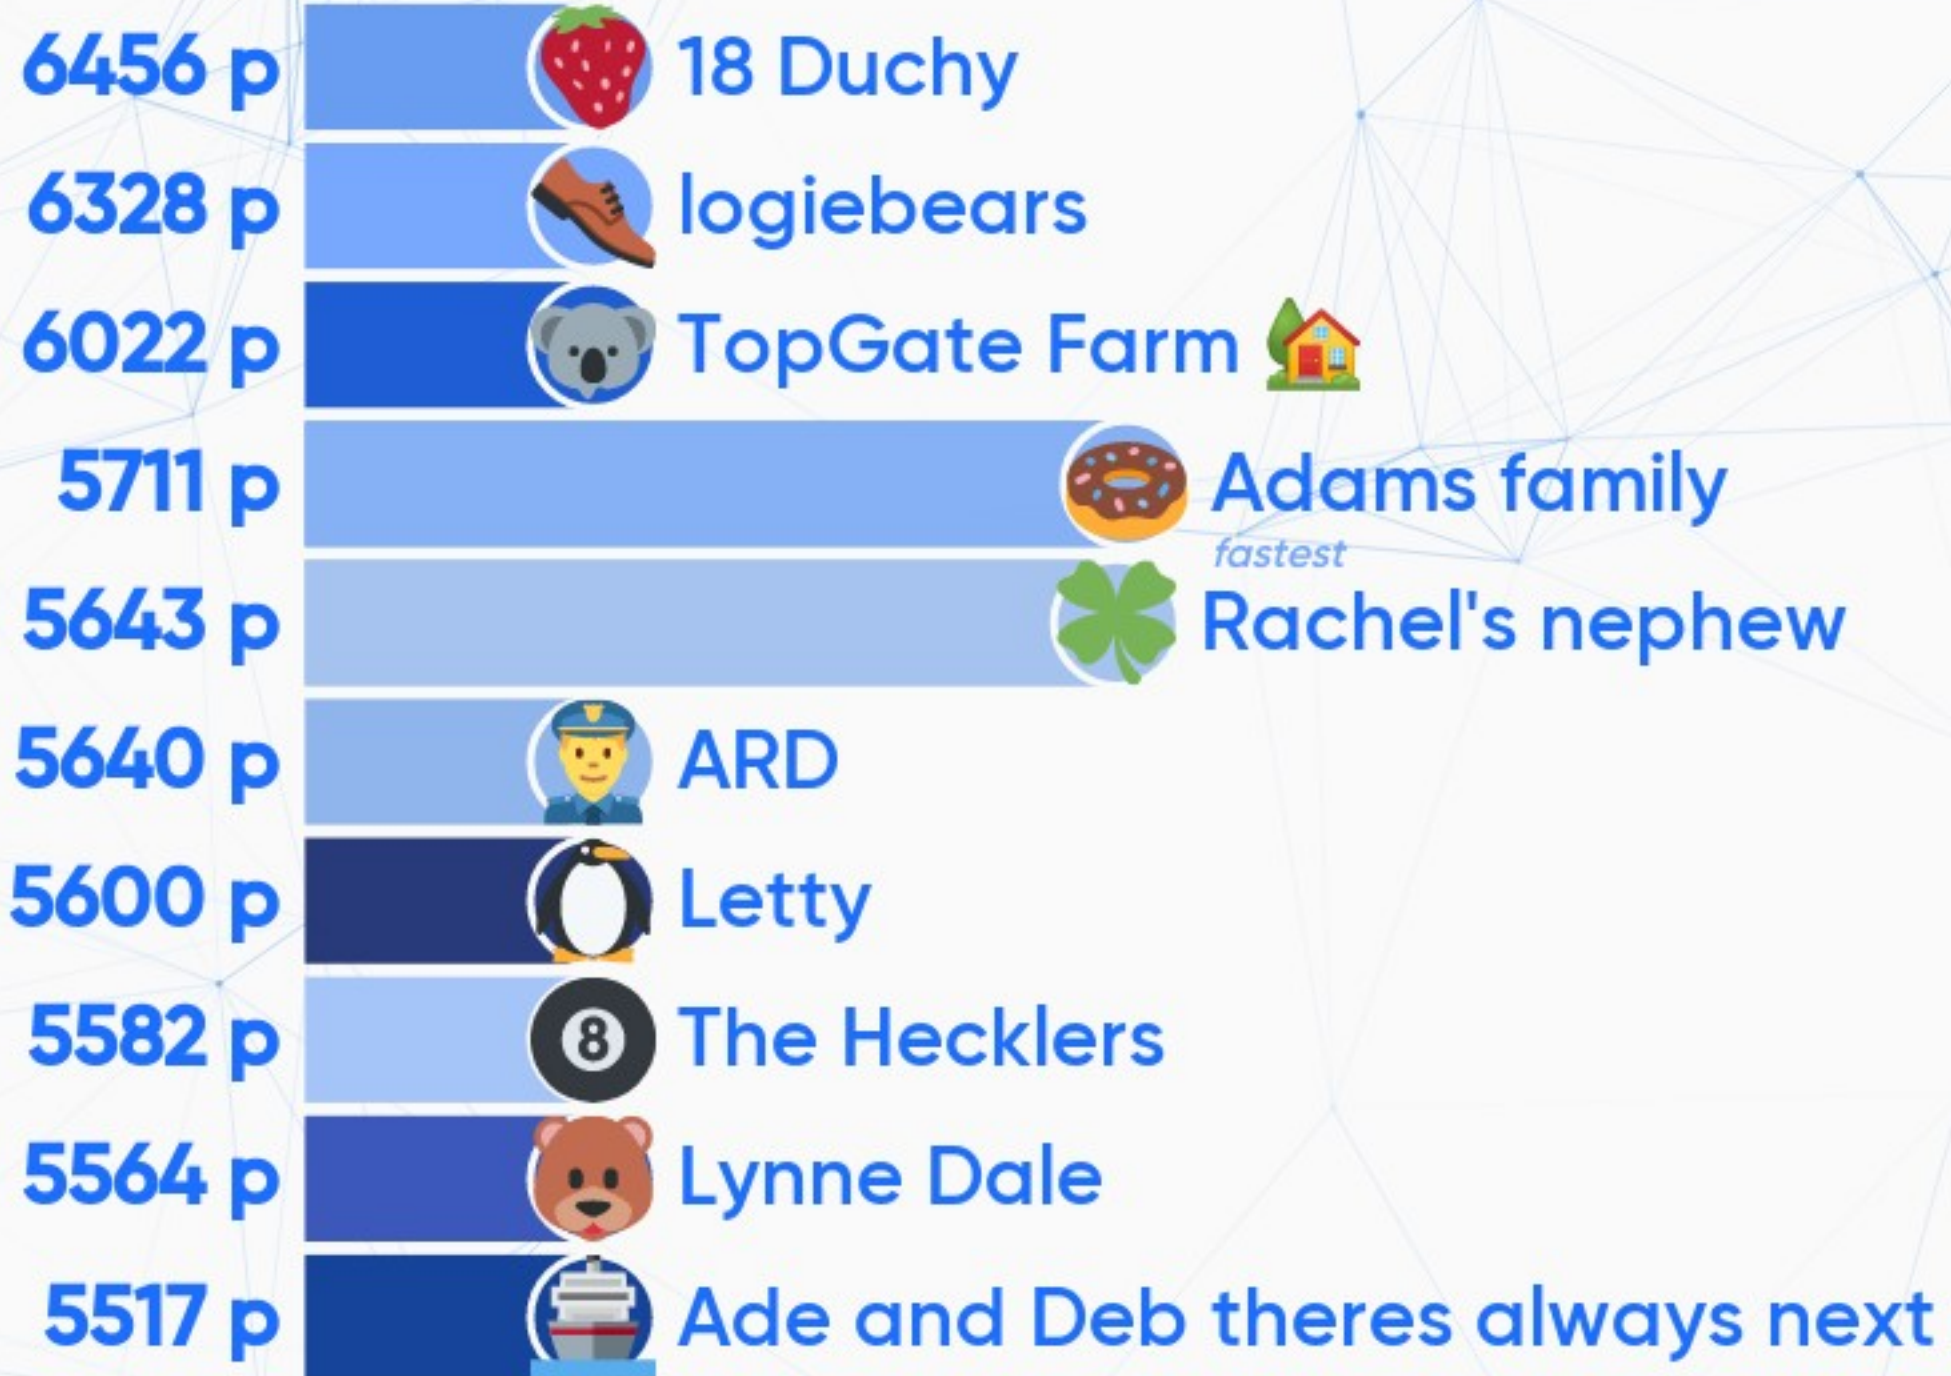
6456 p 18 Duchy
6328 p logiebears
6022 p TopGate Farm 🏡
5711 p Adams family
fastest
5643 p Rachel's nephew
5640 p ARD
5600 p Letty
5582 p The Hecklers
5564 p Lynne Dale
5517 p Ade and Deb theres always next